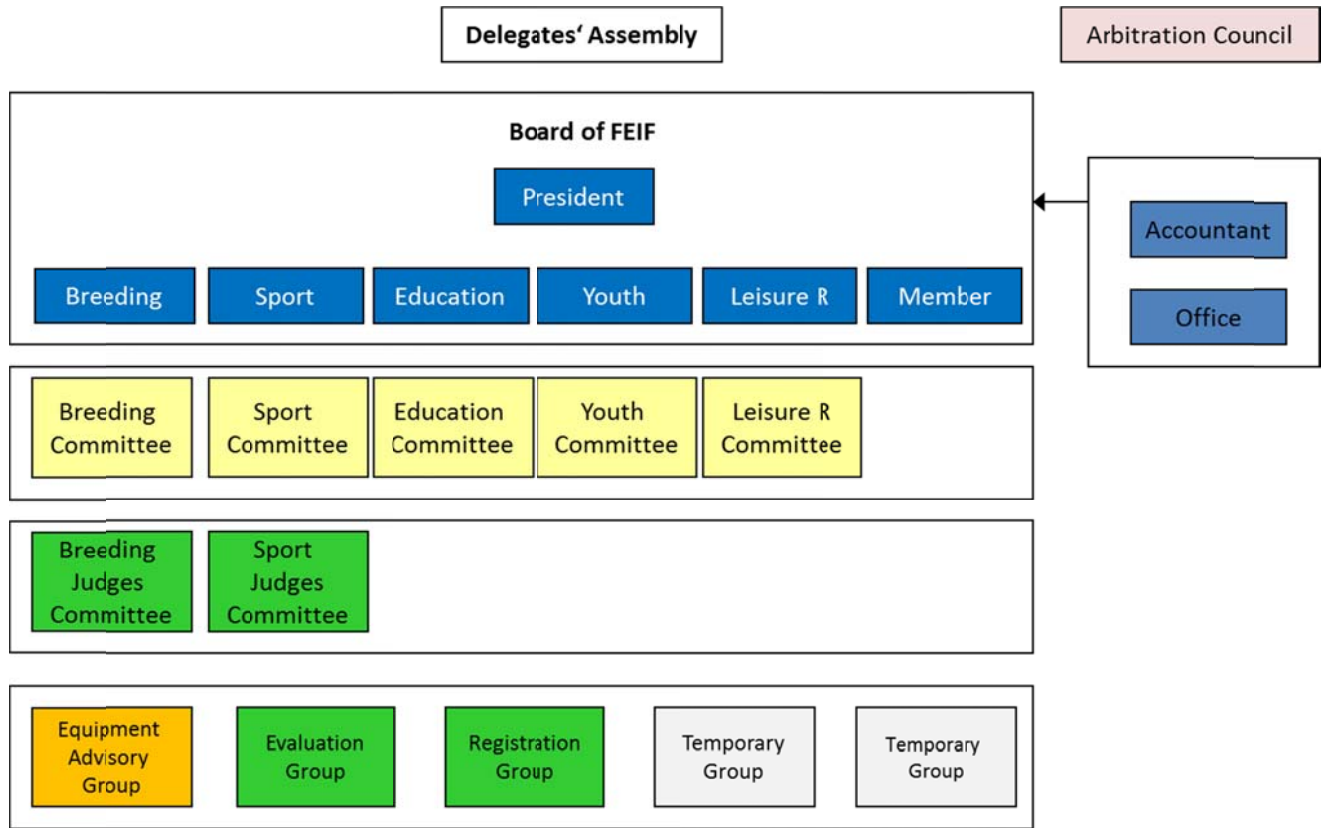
Delegates' Assembly

Arbitration Council

Board of FEIF

President

Breeding

Sport

Education

Youth

Leisure R

Member

Accountant

Office

Breeding Committee

Sport Committee

Education Committee

Youth Committee

Leisure R Committee

Breeding Judges Committee

Sport Judges Committee

Equipment Advisory Group

Evaluation Group

Registration Group

Temporary Group

Temporary Group